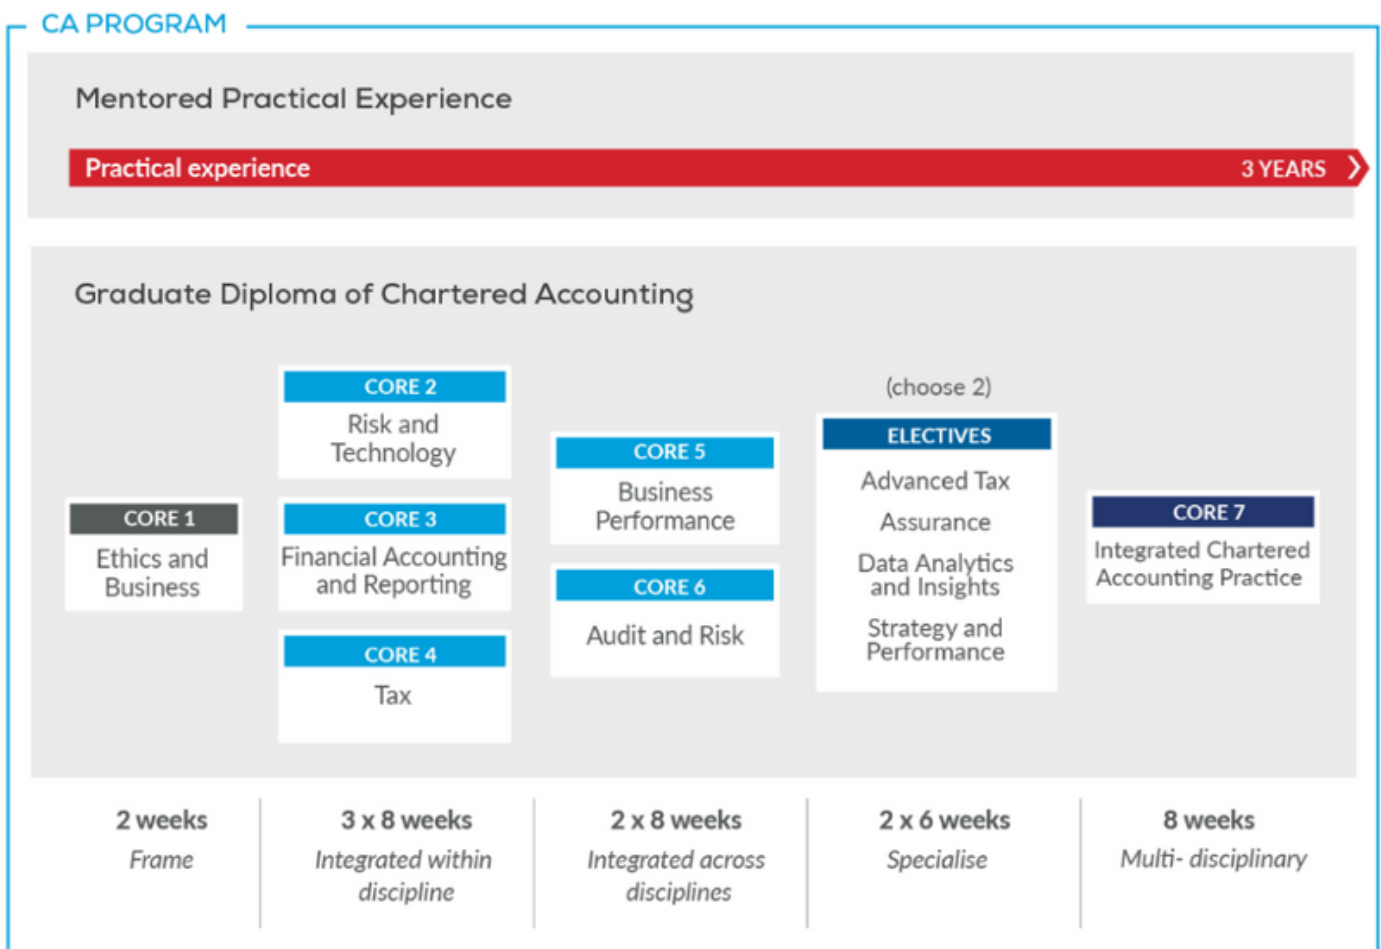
CA PROGRAM

Mentored Practical Experience

Practical experience

3 YEARS

Graduate Diploma of Chartered Accounting

CORE 1
Ethics and Business

CORE 2
Risk and Technology

CORE 3
Financial Accounting and Reporting

CORE 4
Tax

CORE 5
Business Performance

CORE 6
Audit and Risk

(choose 2)
ELECTIVES
Advanced Tax
Assurance
Data Analytics and Insights
Strategy and Performance

CORE 7
Integrated Chartered Accounting Practice

2 weeks
Frame

3 x 8 weeks
Integrated within discipline

2 x 8 weeks
Integrated across disciplines

2 x 6 weeks
Specialise

8 weeks
Multi- disciplinary